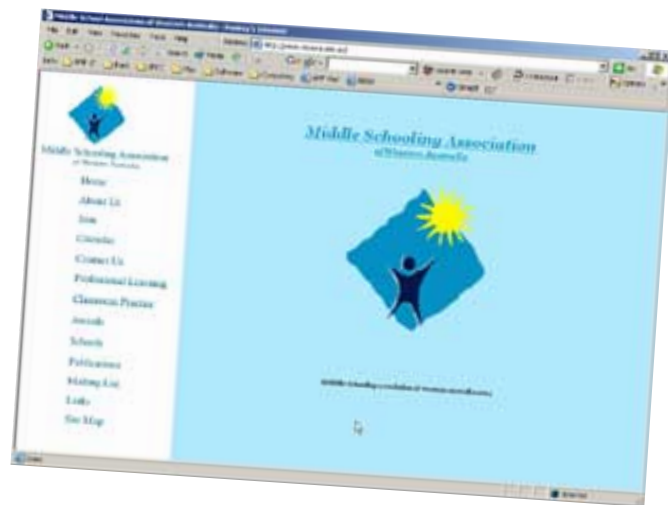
Middle School Association of Western Australia - Windows Internet Explorer

Middle Schooling Association of Western Australia

Home

About Us

Join

Calendar

Contact Us

Professional Learning

Classroom Practice

Awards

Schools

Publications

Mailing List

Links

Site Map

Middle Schooling Association
of Western Australia

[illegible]